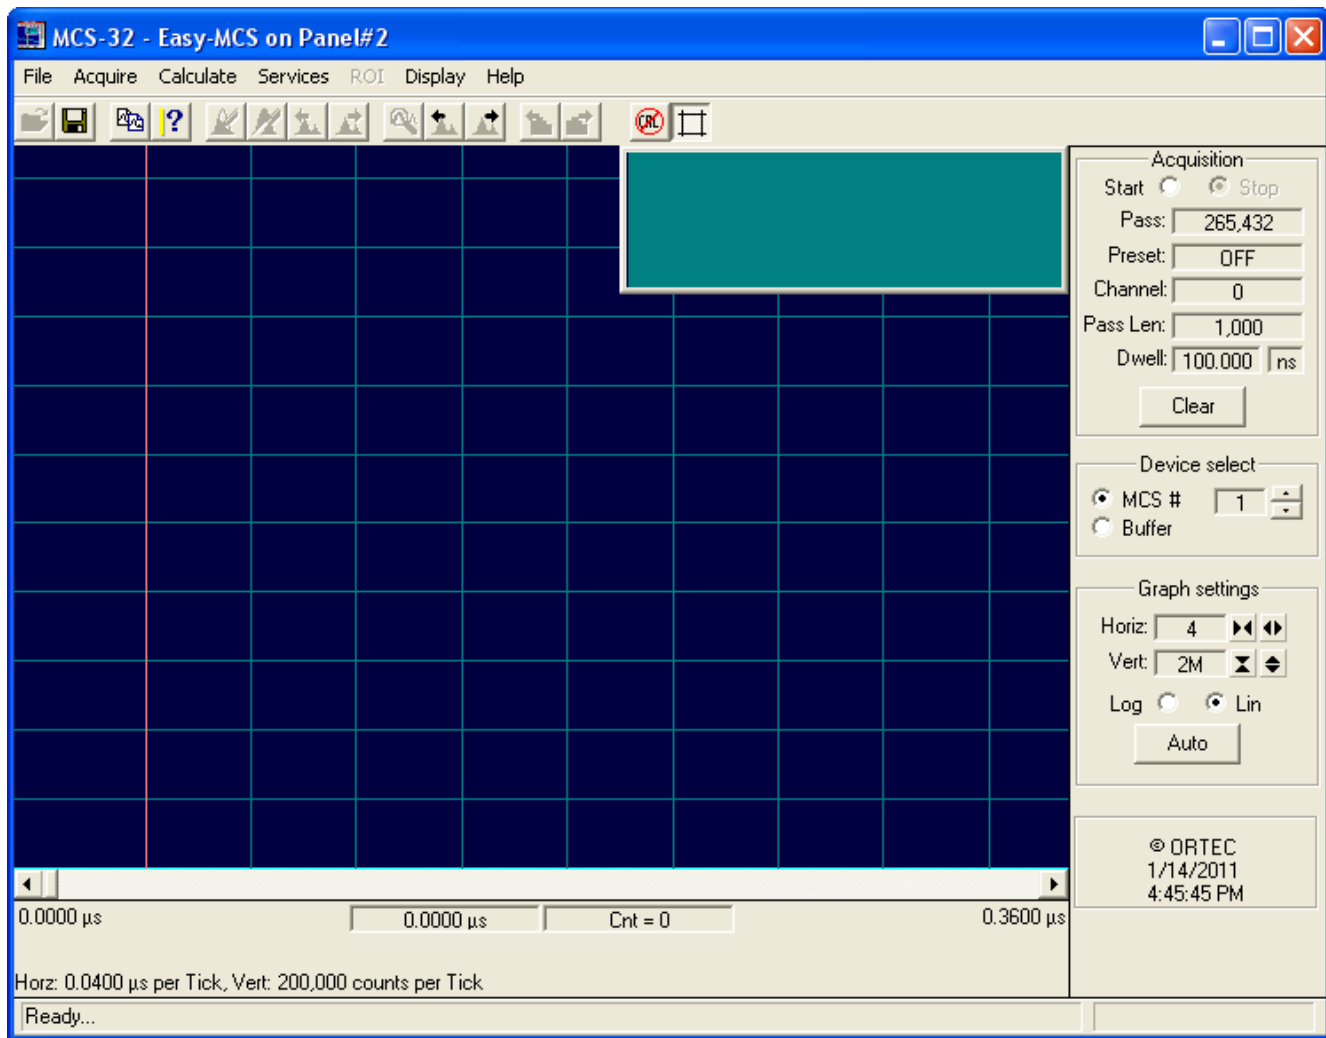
MCS-32 - Easy-MCS on Panel#2

File Acquire Calculate Services ROI Display Help

Acquisition
Start Stop
Pass: 265,432
Preset: OFF
Channel: 0
Pass Len: 1,000
Dwell: 100.000 ns
Clear

Device select
MCS # 1
Buffer

Graph settings
Horiz: 4
Vert: 2M
Log Lin
Auto

© ORTEC
1/14/2011
4:45:45 PM

0.0000 µs
0.0000 µs
Cnt = 0
0.3600 µs

Horz: 0.0400 µs per Tick, Vert: 200,000 counts per Tick

Ready...